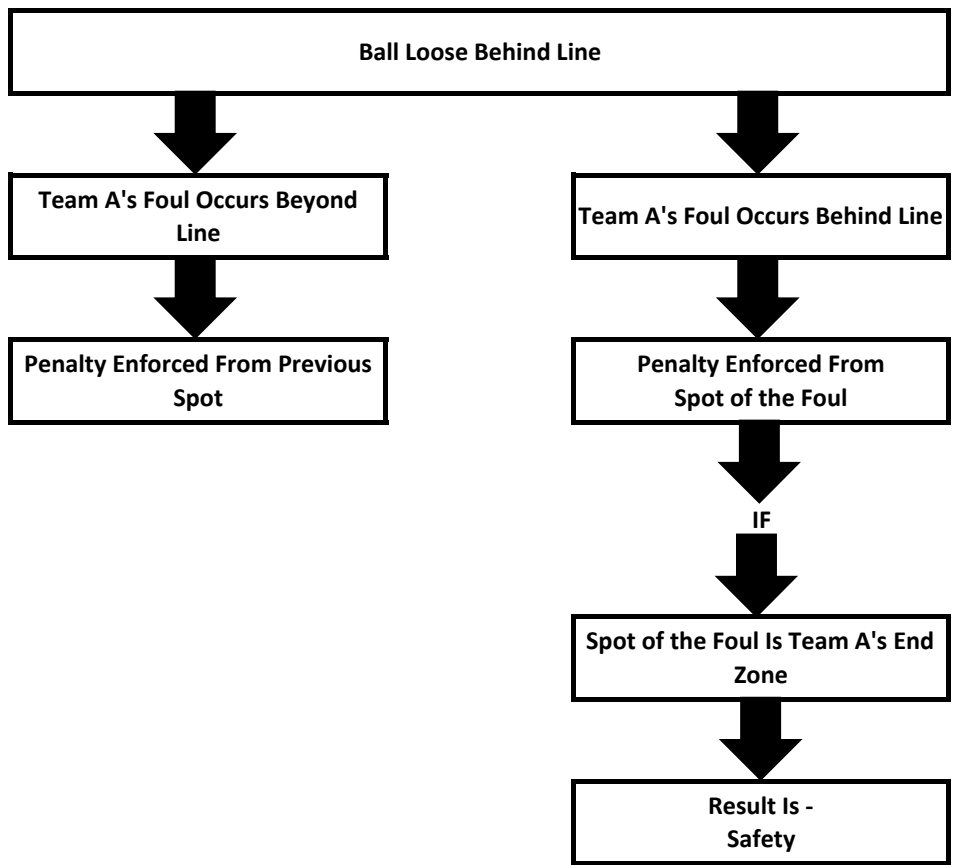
Ball Loose Behind Line

Team A's Foul Occurs Beyond Line

Penalty Enforced From Previous Spot

Team A's Foul Occurs Behind Line

Penalty Enforced From Spot of the Foul

IF

Spot of the Foul Is Team A's End Zone

Result Is - Safety